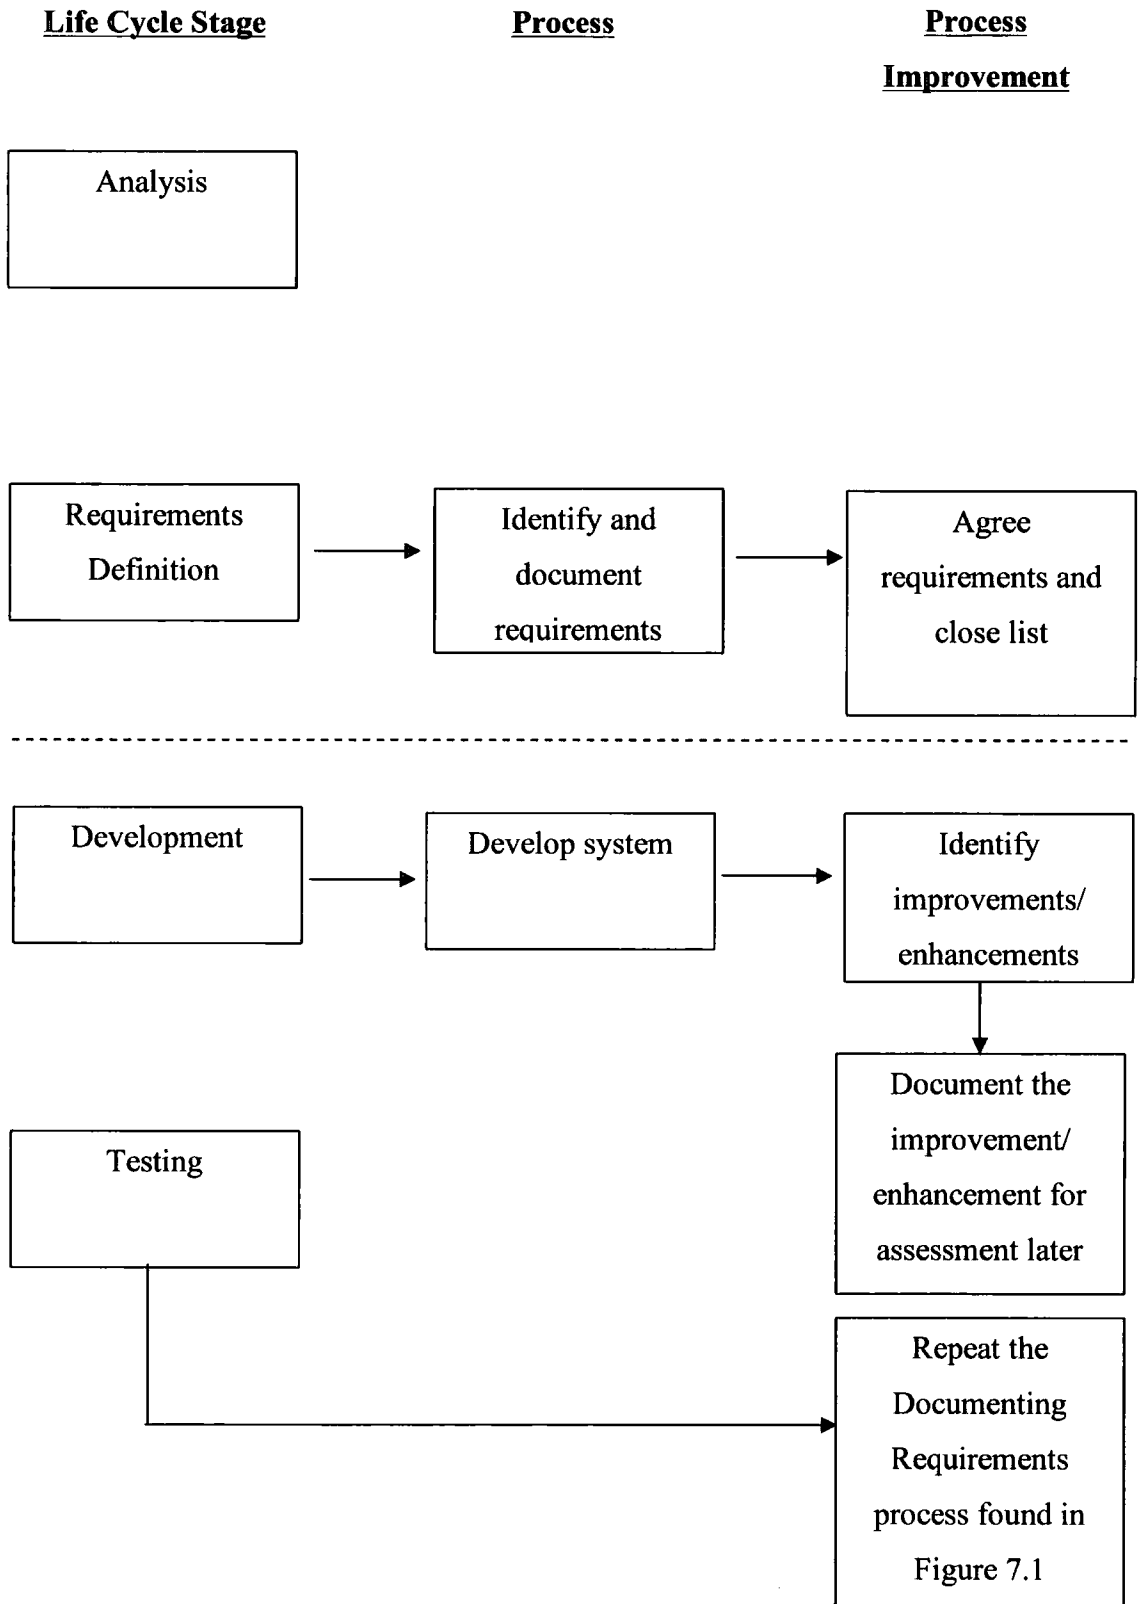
Life Cycle Stage

Process

Process Improvement

Analysis

Requirements Definition

Identify and document requirements

Agree requirements and close list

Development

Develop system

Identify improvements/ enhancements

Document the improvement/ enhancement for assessment later

Testing

Repeat the Documenting Requirements process found in Figure 7.1